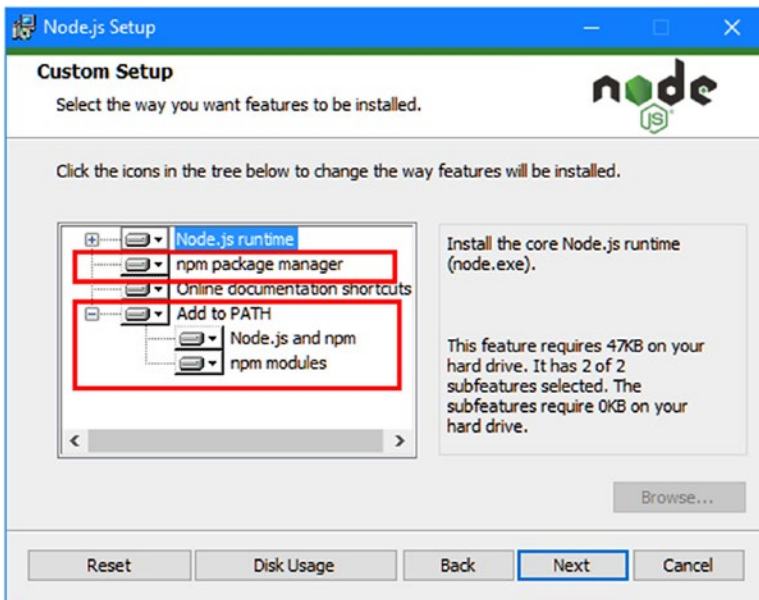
Node.js Setup

Custom Setup

Select the way you want features to be installed.

node js

Click the icons in the tree below to change the way features will be installed.

Node.js runtime
npm package manager
Online documentation shortcuts
Add to PATH
Node.js and npm
npm modules

Install the core Node.js runtime (node.exe).

This feature requires 47KB on your hard drive. It has 2 of 2 subfeatures selected. The subfeatures require 0KB on your hard drive.

Browse...

Reset

Disk Usage

Back

Next

Cancel